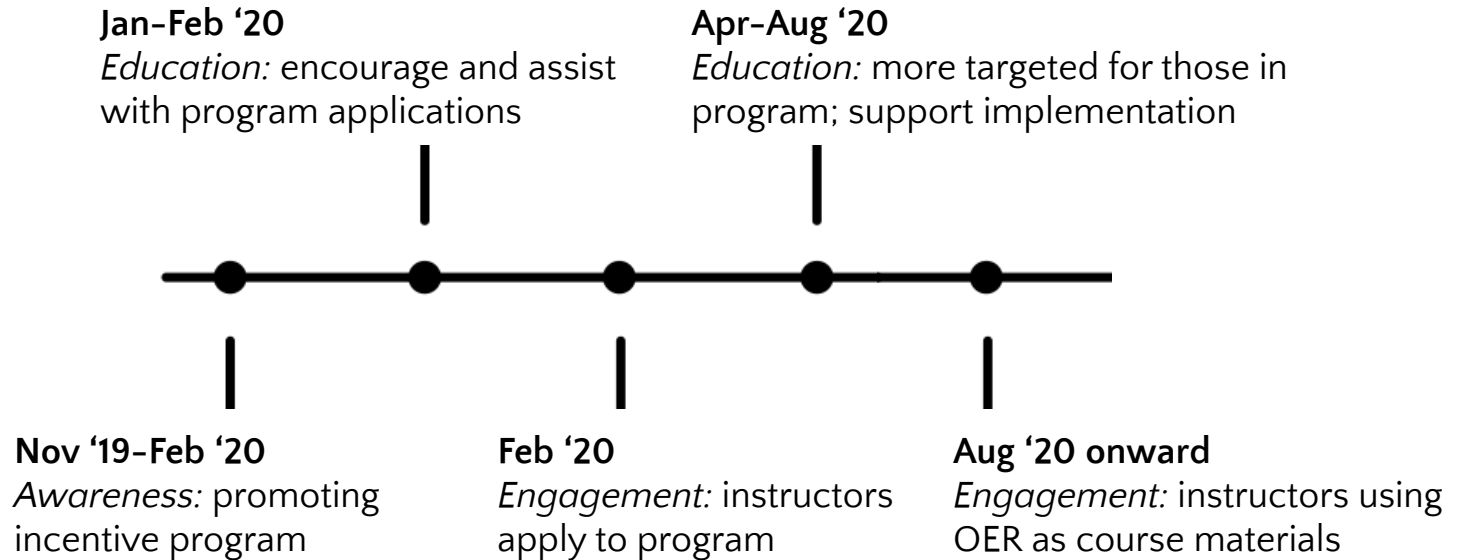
Nov ‘19-Feb ‘20
*Awareness:* promoting incentive program

Jan-Feb ‘20
*Education:* encourage and assist with program applications

Feb ‘20
*Engagement:* instructors apply to program

Apr-Aug ‘20
*Education:* more targeted for those in program; support implementation

Aug ‘20 onward
*Engagement:* instructors using OER as course materials